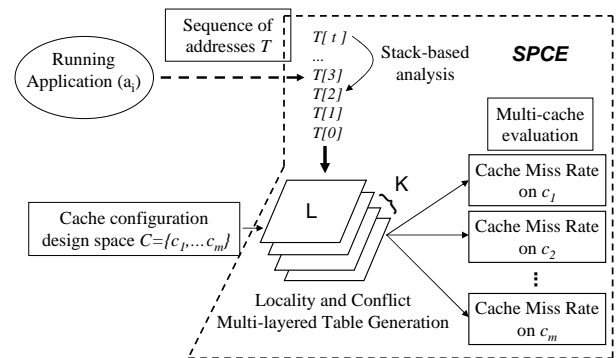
Sequence of addresses $T$

Running Application ($a_i$)

$T[t]$
...
$T[3]$
$T[2]$
$T[1]$
$T[0]$

Stack-based analysis

SPCE

Multi-cache evaluation

L

K

Cache configuration design space $C=\{c_1,...c_m\}$

Cache Miss Rate on $c_1$

Cache Miss Rate on $c_2$

⋮

Cache Miss Rate on $c_m$

Locality and Conflict Multi-layered Table Generation